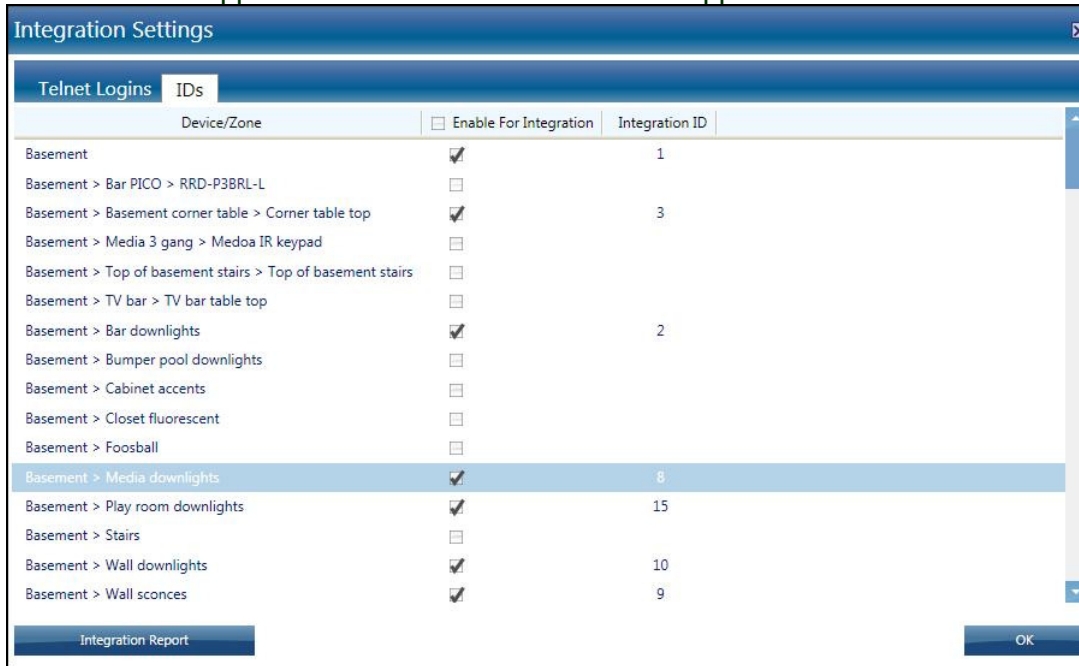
Integration Settings

Telnet Logins IDs

| Device/Zone | Enable For Integration | Integration ID |
|---|---|---|
| Basement | ✓ | 1 |
| Basement > Bar PICO > RRD-P3BRL-L | | |
| Basement > Basement corner table > Corner table top | ✓ | 3 |
| Basement > Media 3 gang > Medoa IR keypad | | |
| Basement > Top of basement stairs > Top of basement stairs | | |
| Basement > TV bar > TV bar table top | | |
| Basement > Bar downlights | ✓ | 2 |
| Basement > Bumper pool downlights | | |
| Basement > Cabinet accents | | |
| Basement > Closet fluorescent | | |
| Basement > Foosball | | |
| Basement > Media downlights | ✓ | 8 |
| Basement > Play room downlights | ✓ | 15 |
| Basement > Stairs | | |
| Basement > Wall downlights | ✓ | 10 |
| Basement > Wall sconces | ✓ | 9 |

Integration Report

OK